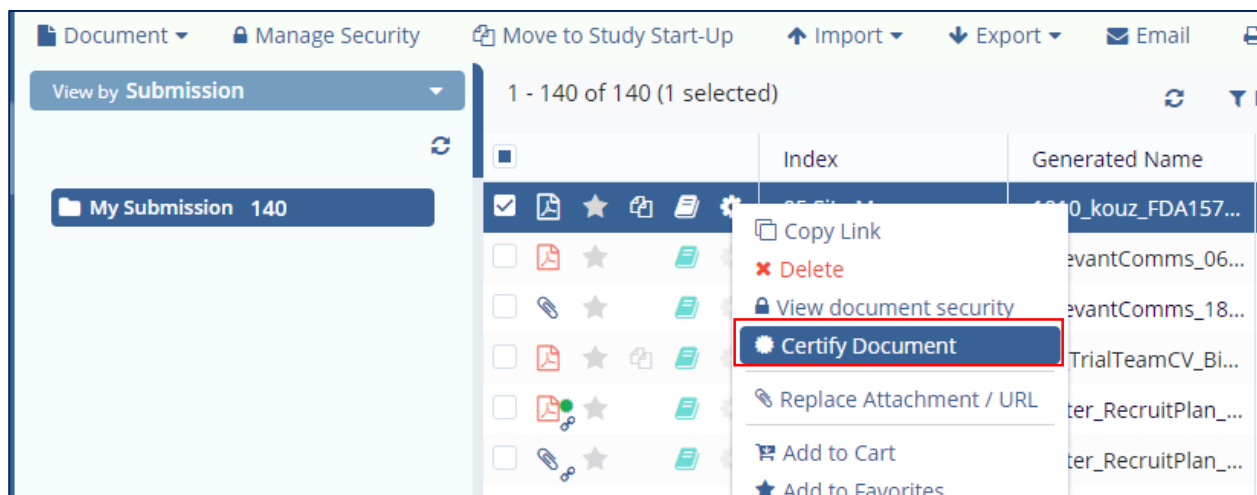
Document ▾ Manage Security Move to Study Start-Up Import ▾ Export ▾ Email

View by Submission

My Submission 140

1 - 140 of 140 (1 selected)

| | Index | Generated Name |
|---|---|---|
| | 05 Site M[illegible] | 1010_kouz_FDA157... |
| | | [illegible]evantComms_06... |
| | | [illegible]evantComms_18... |
| | | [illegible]TrialTeamCV_Bi... |
| | | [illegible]ter_RecruitPlan_... |
| | | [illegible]ter_RecruitPlan_... |

Copy Link
Delete
View document security
Certify Document
Replace Attachment / URL
Add to Cart
Add to Favorites